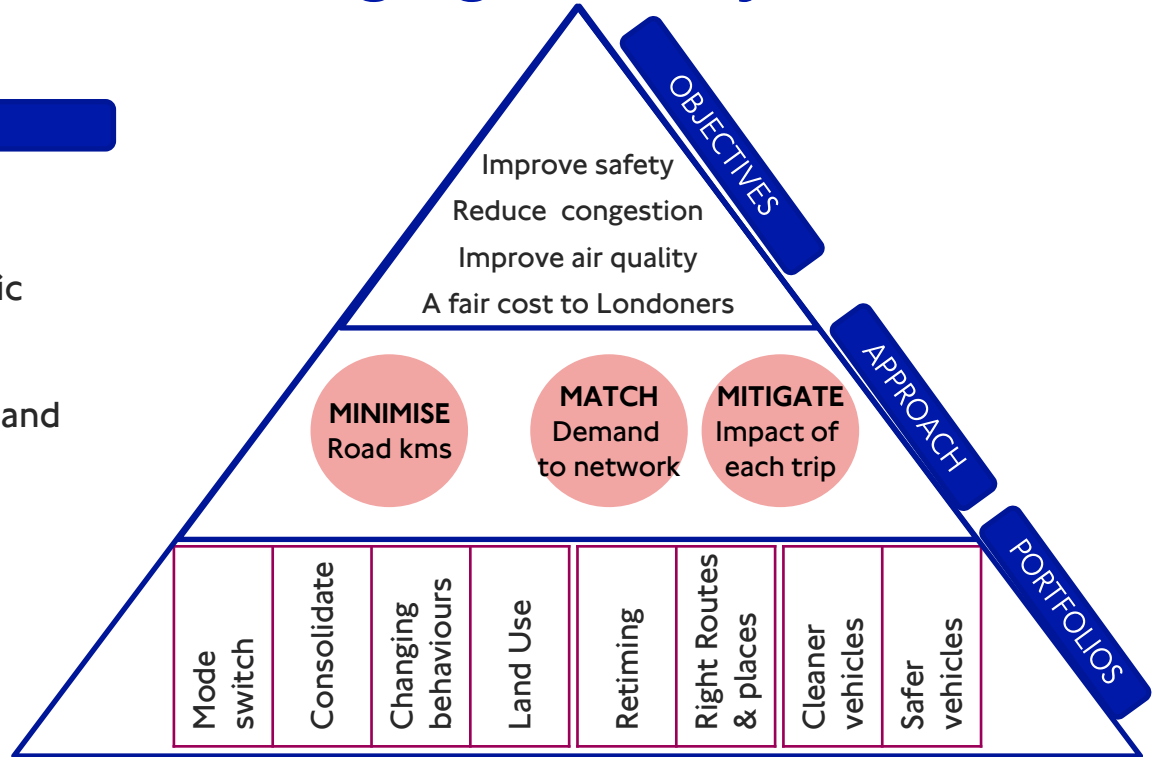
ic

and

OBJECTIVES

Improve safety
Reduce congestion
Improve air quality
A fair cost to Londoners

APPROACH

MINIMISE
Road kms

MATCH
Demand to network

MITIGATE
Impact of each trip

PORTFOLIOS

Mode switch

Consolidate

Changing behaviours

Land Use

Retiming

Right Routes & places

Cleaner vehicles

Safer vehicles